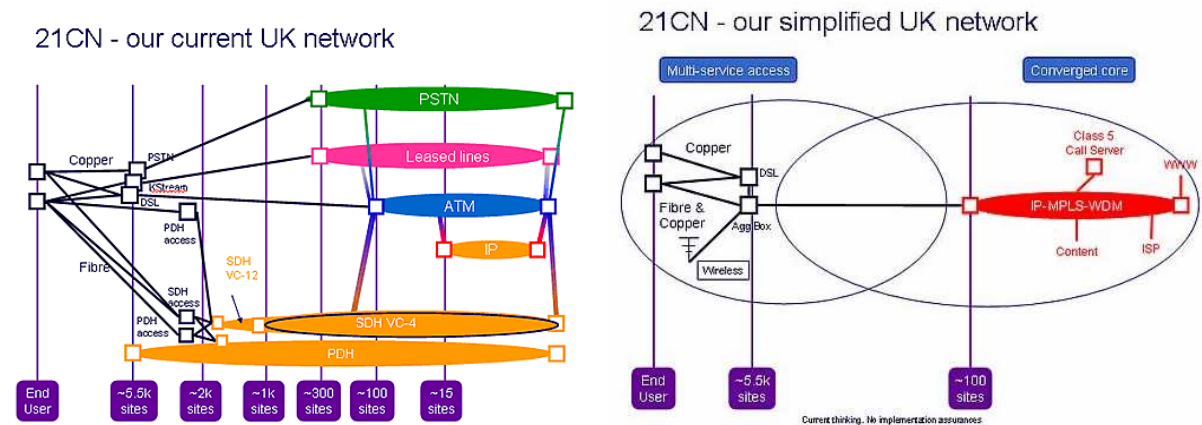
21CN - our current UK network

PSTN

Copper

PSTN

Leased lines

KStream

DSL

ATM

PDH access

IP

SDH VC-12

Fibre

SDH access

PDH access

SDH VC-4

PDH

End User

~5.5k sites

~2k sites

~1k sites

~300 sites

~100 sites

~15 sites

21CN - our simplified UK network

Multi-service access

Converged core

Copper

DSL

Class 5 Call Server

WWW

Fibre & Copper

Agg Box

IP-MPLS-WDM

Content

ISP

Wireless

End User

~5.5k sites

~100 sites

Current thinking. No implementation assurances